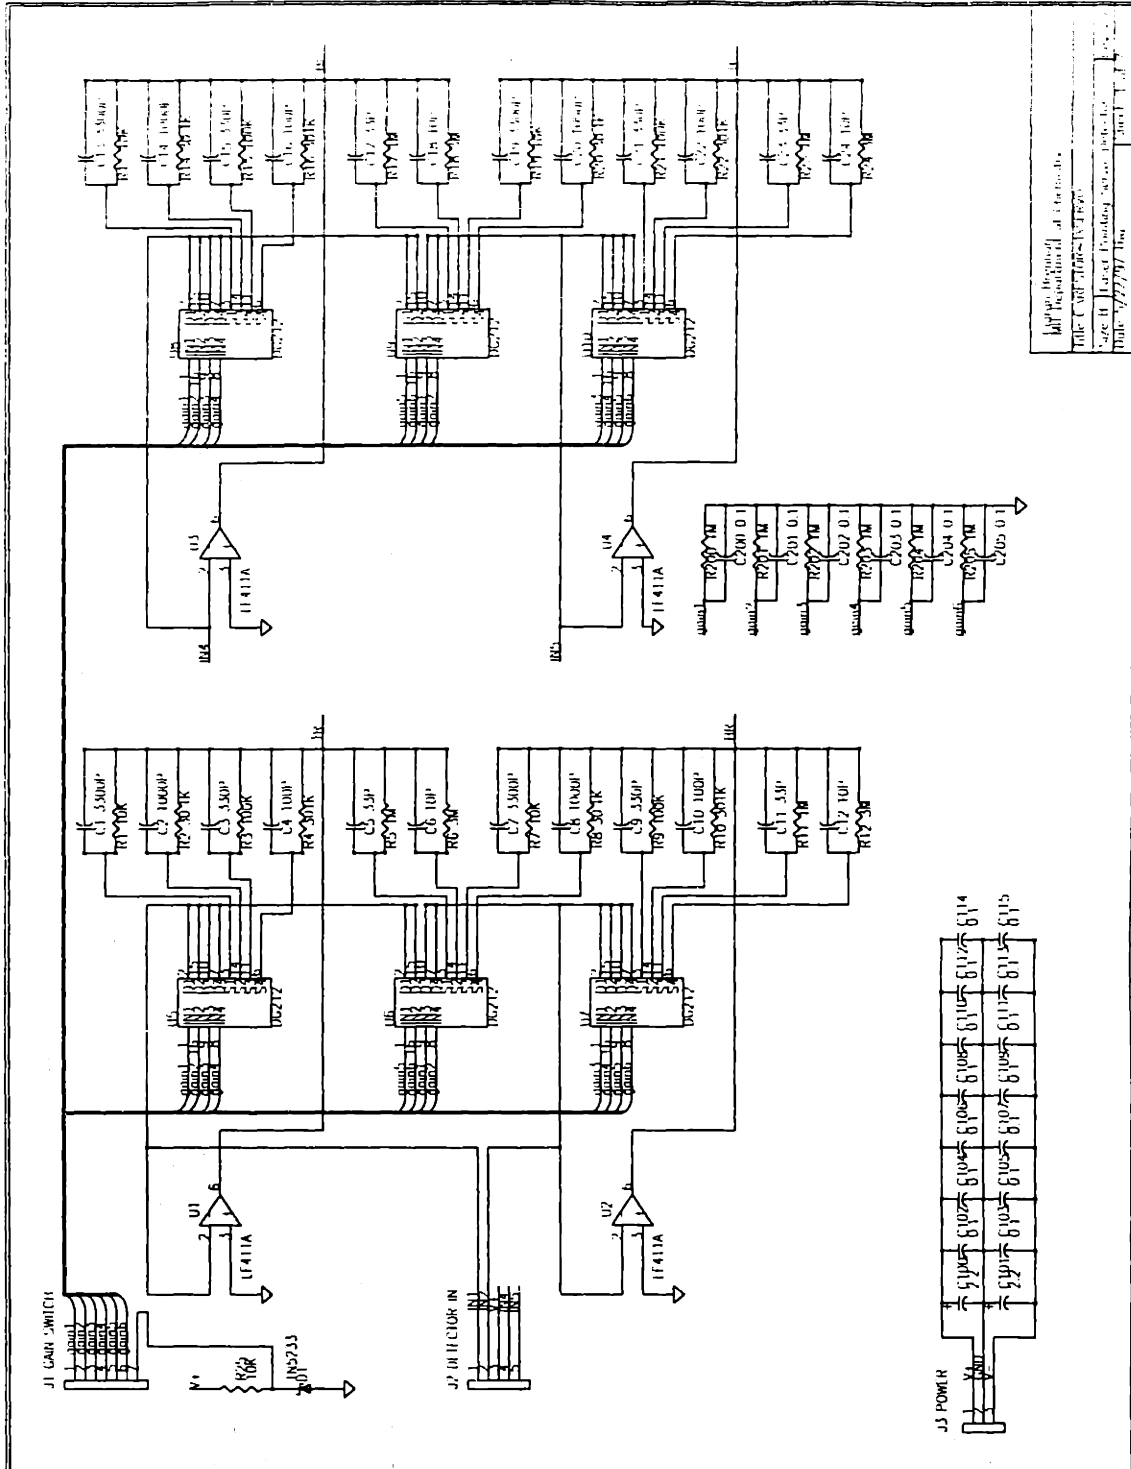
J1 GAIN SWITCH

R32 10K

1N5233

J2 DETECTOR IN

J3 POWER

U1
LF411A

U2
LF411A

U3
LF411A

U4
LF411A

U5
DG212

U6
DG212

U7
DG212

C1 3300P
R1 10K
C2 1000P
R2 30.1K
C3 330P
R3 100K
C4 100P
R4 301K
C5 33P
R5 1M
C6 10P
R6 3M
C7 3300P
R7 10K
C8 1000P
R8 30.1K
C9 330P
R9 100K
C10 100P
R10 301K
C11 33P
R11 1M
C12 10P
R12 3M

C13 3300P
C14 1000P
C15 330P
C16 100P
C17 33P
C18 10P
C19 3300P
C20 1000P
C21 330P
C22 100P
C23 33P
C24 10P

R200 1M
C200 0.1
R201 1M
C201 0.1
R202 1M
C202 0.1
R203 1M
C203 0.1
R204 1M
C204 0.1
R205 1M
C205 0.1

C101 2.2
C102 0.1
C103 0.1
C104 0.1
C105 0.1
C106 0.1
C107 0.1
C108 0.1
C109 0.1
C110 0.1
C111 0.1
C112 0.1
C113 0.1
C114 0.1
C115 0.1

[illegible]
Title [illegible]
Size B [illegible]
Date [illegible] Sheet 1 of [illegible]